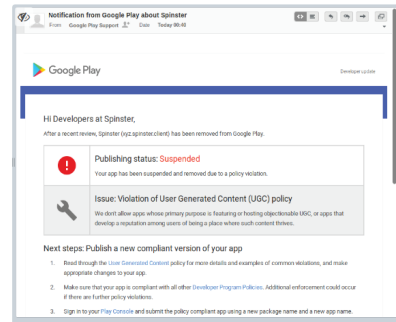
Notification from Google Play about Spinster
From Google Play Support Date Today 00:45

Google Play
Developer update

Hi Developers at Spinster,

After a recent review, Spinster (xyz.spinster.client) has been removed from Google Play.

Publishing status: Suspended
Your app has been suspended and removed due to a policy violation.

Issue: Violation of User Generated Content (UGC) policy
We don't allow apps whose primary purpose is featuring or hosting objectionable UGC, or apps that develop a reputation among users of being a place where such content thrives.

Next steps: Publish a new compliant version of your app

1. Read through the User Generated Content policy for more details and examples of common violations, and make appropriate changes to your app.

2. Make sure that your app is compliant with all other Developer Program Policies. Additional enforcement could occur if there are further policy violations.

3. Sign in to your Play Console and submit the policy compliant app using a new package name and a new app name.